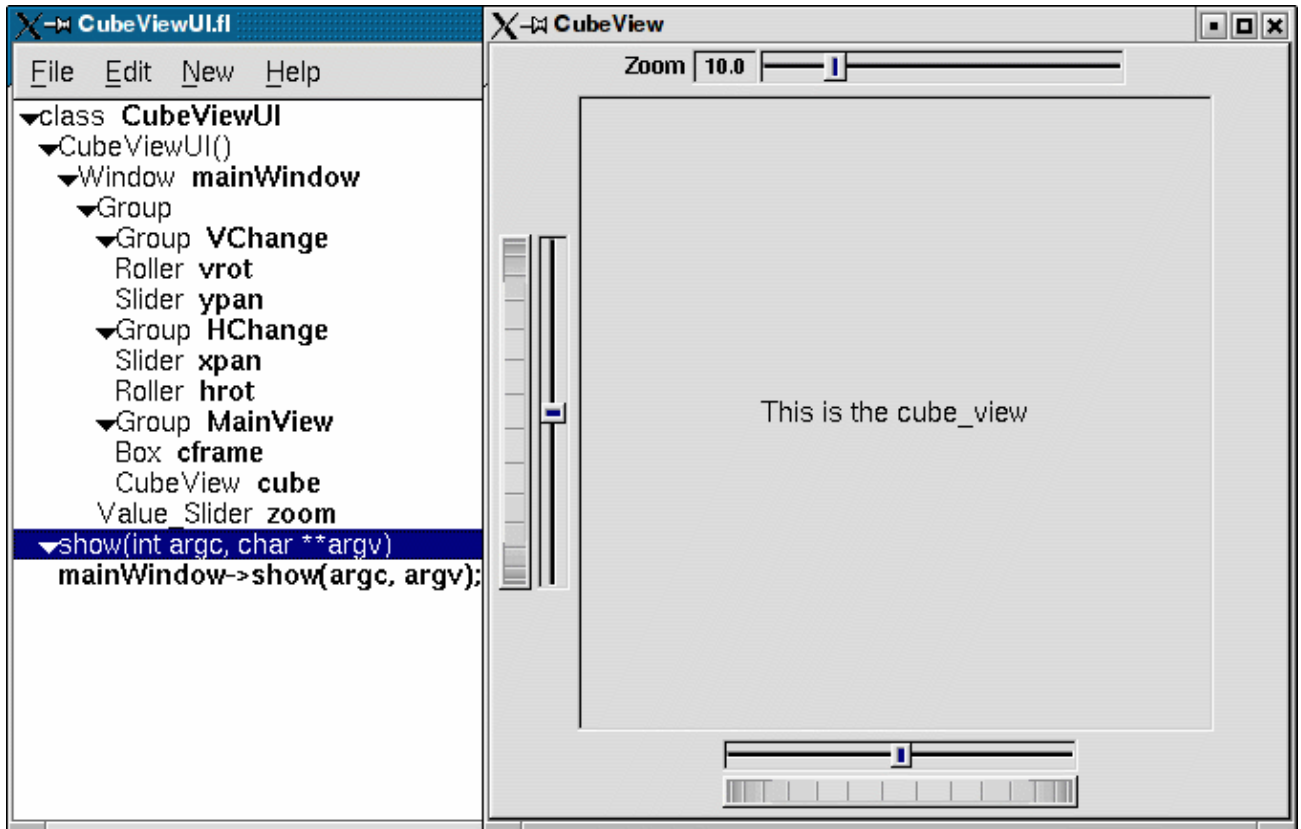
CubeViewUI.fl

File Edit New Help

class CubeViewUI
CubeViewUI()
Window mainWindow
Group
Group VChange
Roller vrot
Slider ypan
Group HChange
Slider xpan
Roller hrot
Group MainView
Box cframe
CubeView cube
Value_Slider zoom
show(int argc, char **argv)
mainWindow->show(argc, argv);

CubeView

Zoom 10.0

This is the cube_view